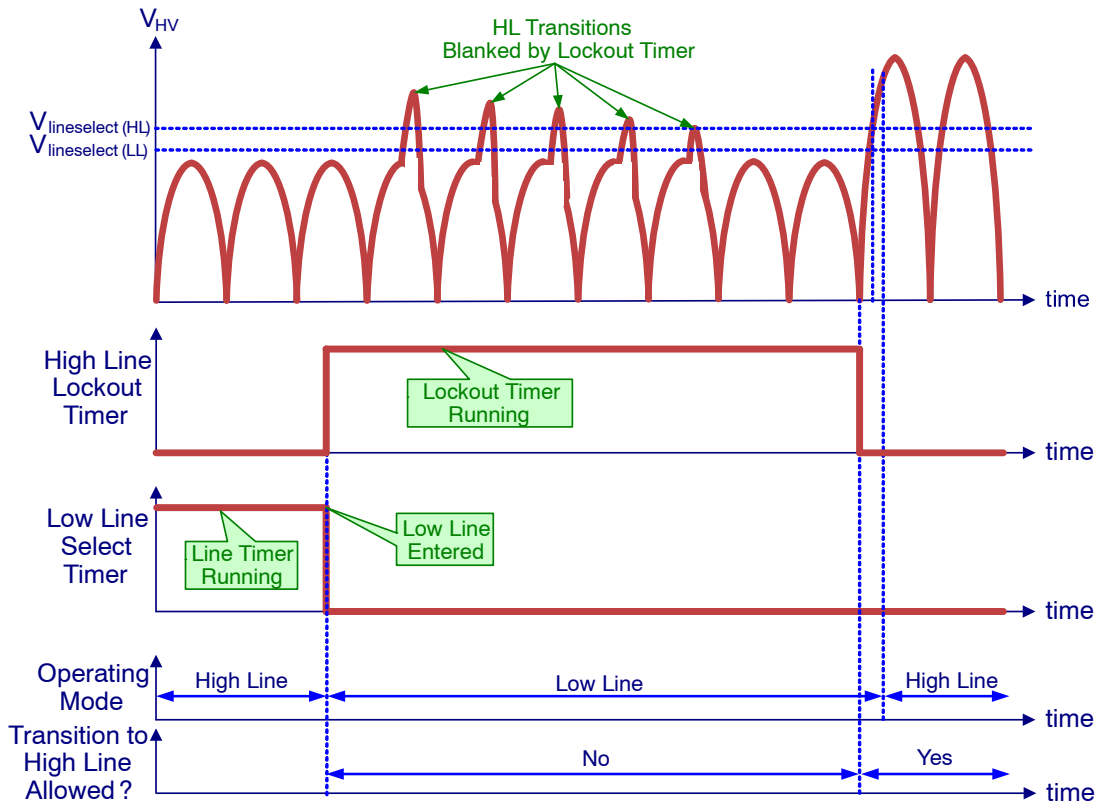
$V_{HV}$

HL Transitions
Blanked by Lockout Timer

$V_{lineselect\ (HL)}$
$V_{lineselect\ (LL)}$

time

High Line
Lockout
Timer

Lockout Timer
Running

time

Low Line
Select
Timer

Low Line
Entered

Line Timer
Running

time

Operating
Mode

High Line

Low Line

High Line

time

Transition to
High Line
Allowed ?

No

Yes

time